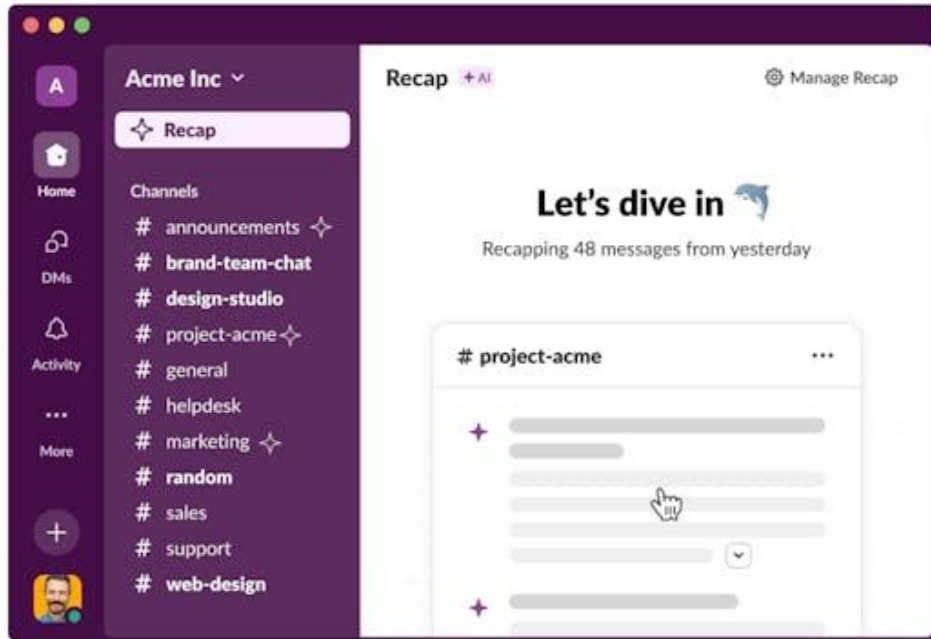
A

Home

DMs

Activity

...

More

+

Acme Inc

Recap

Channels

# announcements

# brand-team-chat

# design-studio

# project-acme

# general

# helpdesk

# marketing

# random

# sales

# support

# web-design

Recap +AI

Manage Recap

Let's dive in

Recapping 48 messages from yesterday

# project-acme

...